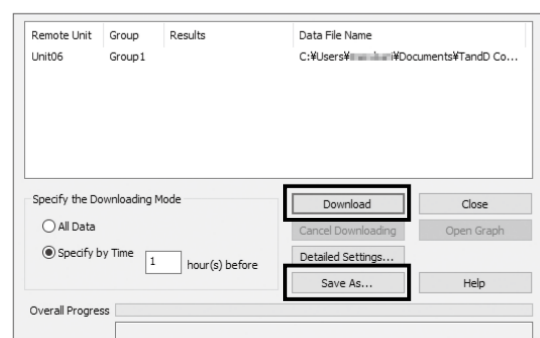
| Remote Unit | Group | Results | Data File Name |
|---|---|---|---|
| Unit06 | Group1 | | C:¥Users¥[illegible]¥Documents¥TandD Co... |

Specify the Downloading Mode

All Data

Specify by Time 1 hour(s) before

Download

Close

Cancel Downloading

Open Graph

Detailed Settings...

Save As...

Help

Overall Progress